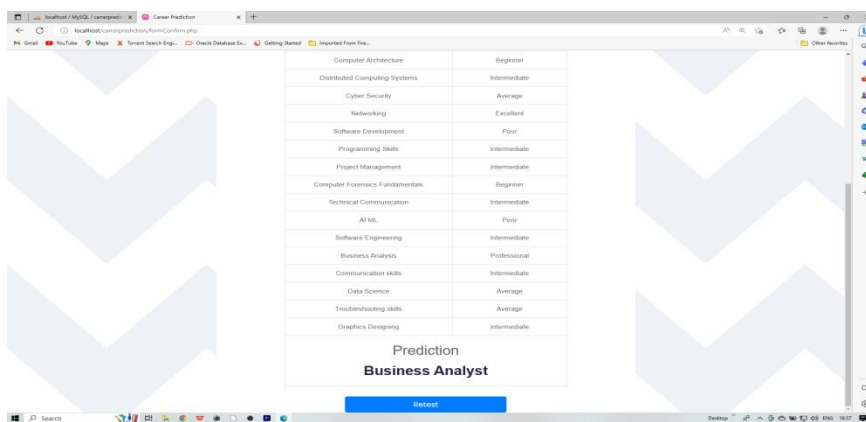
localhost / MySQL / careerpredic ×
Career Prediction ×
localhost/careerprediction/formConfirm.php
Gmail YouTube Maps Torrent Search Engi... Oracle Database Ex... Getting Started Imported From Fire...
Other favorites

| Computer Architecture | Beginner |
|---|---|
| Distributed Computing Systems | Intermediate |
| Cyber Security | Average |
| Networking | Excellent |
| Software Development | Poor |
| Programming Skills | Intermediate |
| Project Management | Intermediate |
| Computer Forensics Fundamentals | Beginner |
| Technical Communication | Intermediate |
| AI ML | Poor |
| Software Engineering | Intermediate |
| Business Analysis | Professional |
| Communication skills | Intermediate |
| Data Science | Average |
| Troubleshooting skills | Average |
| Graphics Designing | Intermediate |

Prediction
Business Analyst

Retest

Search
Desktop ENG 18:27